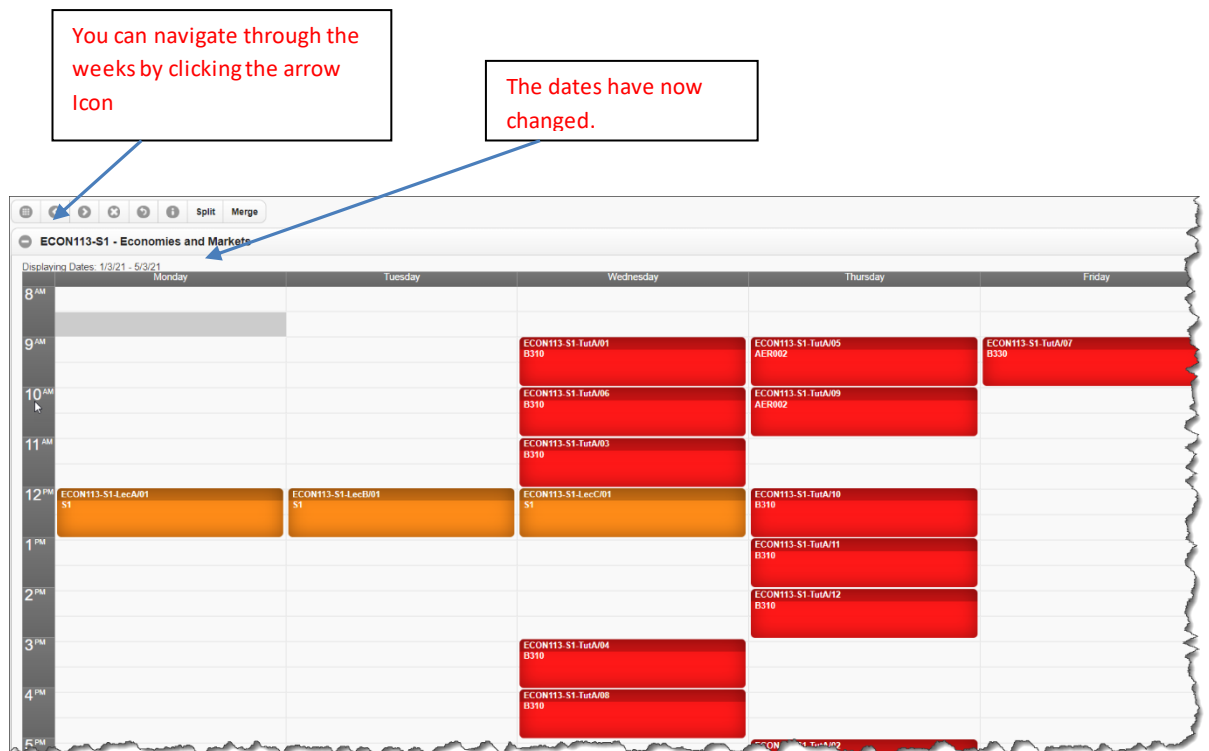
You can navigate through the weeks by clicking the arrow Icon

The dates have now changed.

Split Merge

ECON113-S1 - Economies and Markets

Displaying Dates: 1/3/21 - 5/3/21

| | Monday | Tuesday | Wednesday | Thursday | Friday |
|---|---|---|---|---|---|
| $8^{AM}$ | | | | | |
| $9^{AM}$ | | | ECON113-S1-TutA/01 B310 | ECON113-S1-TutA/05 AER002 | ECON113-S1-TutA/07 B330 |
| $10^{AM}$ | | | ECON113-S1-TutA/06 B310 | ECON113-S1-TutA/09 AER002 | |
| $11^{AM}$ | | | ECON113-S1-TutA/03 B310 | | |
| $12^{PM}$ | ECON113-S1-LecA/01 S1 | ECON113-S1-LecB/01 S1 | ECON113-S1-LecC/01 S1 | ECON113-S1-TutA/10 B310 | |
| $1^{PM}$ | | | | ECON113-S1-TutA/11 B310 | |
| $2^{PM}$ | | | | ECON113-S1-TutA/12 B310 | |
| $3^{PM}$ | | | ECON113-S1-TutA/04 B310 | | |
| $4^{PM}$ | | | ECON113-S1-TutA/08 B310 | | |
| $5^{PM}$ | | | | ECON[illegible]1-TutA/02 | |